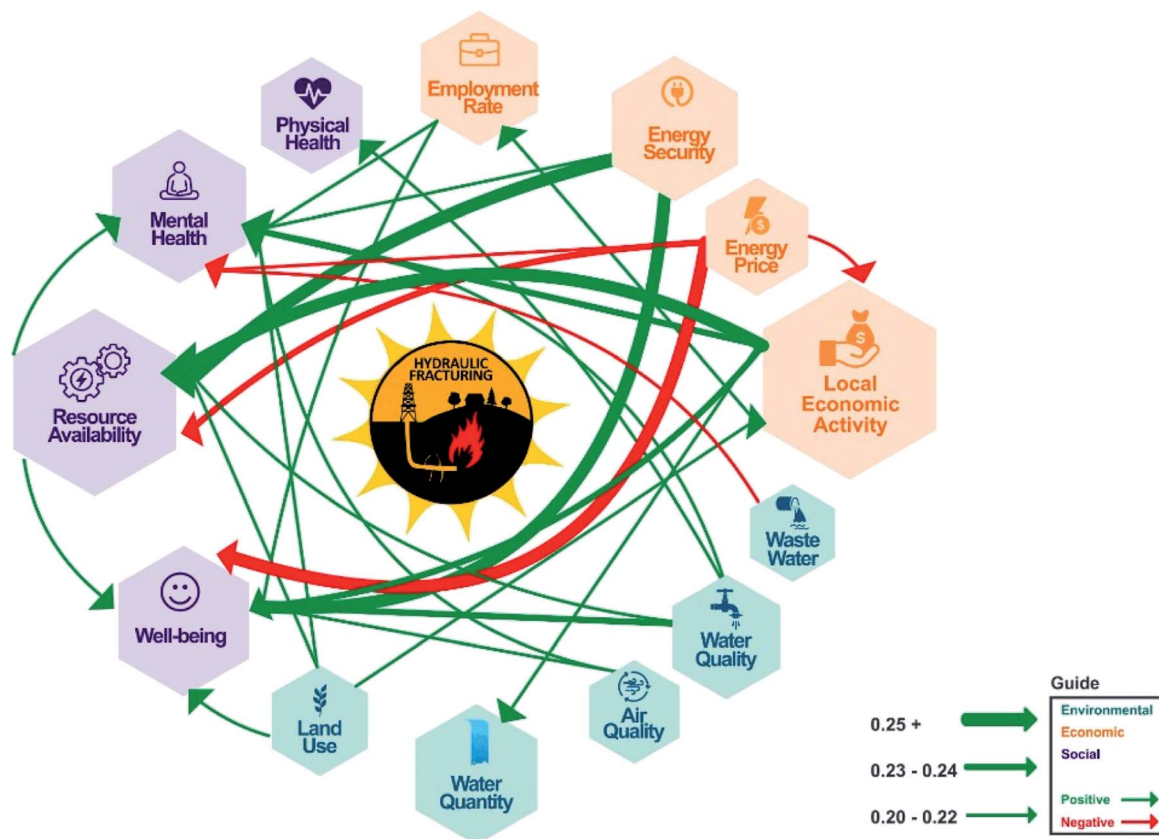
Employment Rate

Physical Health

Energy Security

Mental Health

Energy Price

Resource Availability

HYDRAULIC FRACTURING

Local Economic Activity

Waste Water

Well-being

Water Quality

Land Use

Air Quality

Water Quantity

Guide

0.25 +

0.23 - 0.24

0.20 - 0.22

Environmental
Economic
Social

Positive
Negative